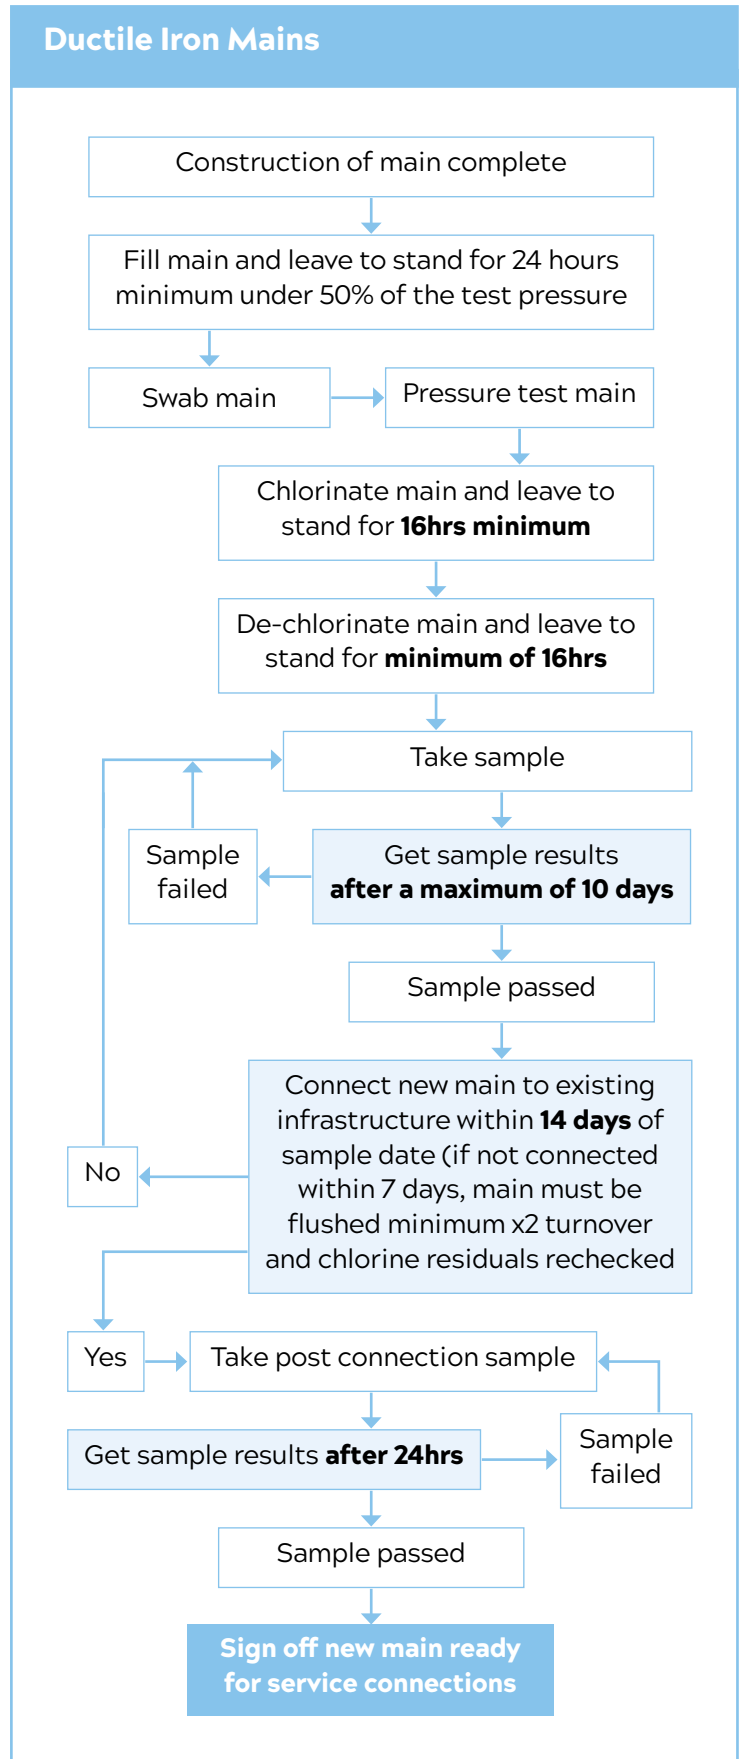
Ductile Iron Mains

Construction of main complete

Fill main and leave to stand for 24 hours minimum under 50% of the test pressure

Swab main

Pressure test main

Chlorinate main and leave to stand for **16hrs minimum**

De-chlorinate main and leave to stand for **minimum of 16hrs**

Take sample

Sample failed

Get sample results **after a maximum of 10 days**

Sample passed

Connect new main to existing infrastructure within **14 days** of sample date (if not connected within 7 days, main must be flushed minimum x2 turnover and chlorine residuals rechecked

No

Yes

Take post connection sample

Get sample results **after 24hrs**

Sample failed

Sample passed

Sign off new main ready for service connections